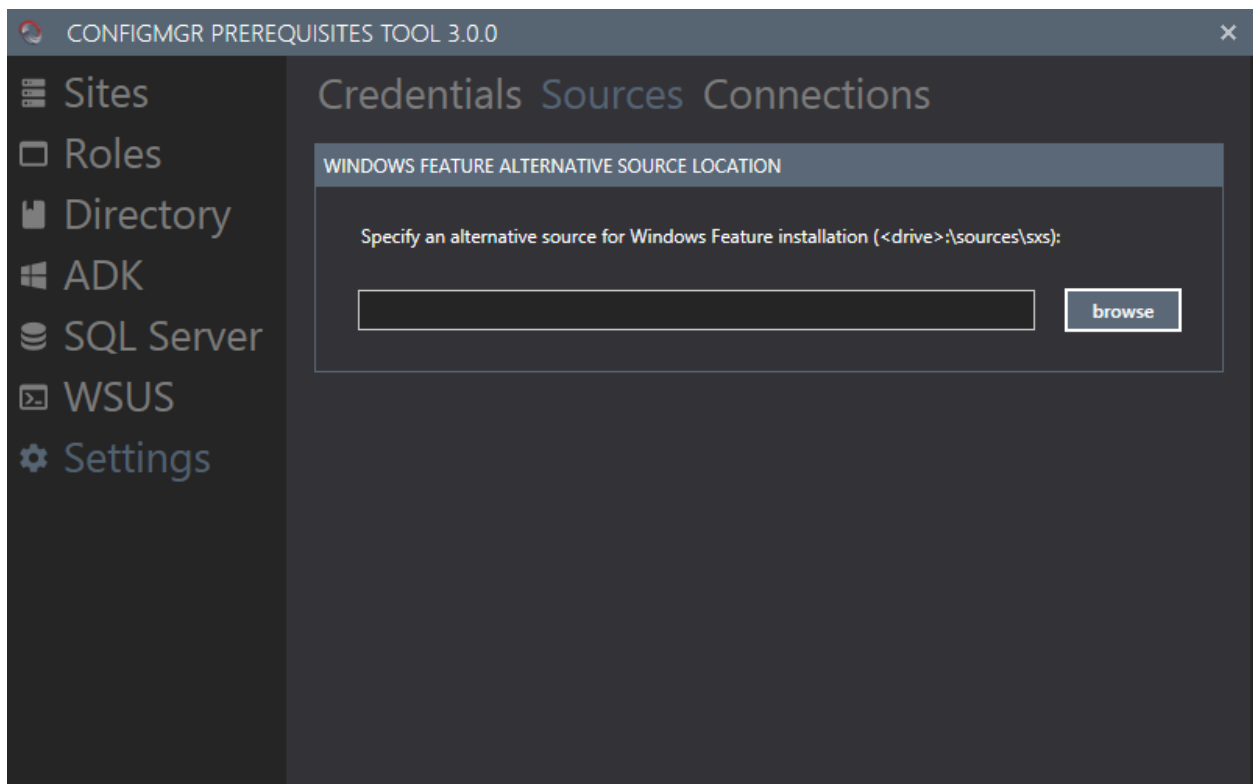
CONFIGMGR PREREQUISITES TOOL 3.0.0

×

Sites
Roles
Directory
ADK
SQL Server
WSUS
Settings

Credentials Sources Connections

WINDOWS FEATURE ALTERNATIVE SOURCE LOCATION

Specify an alternative source for Windows Feature installation (<drive>:\sources\sxs):

browse